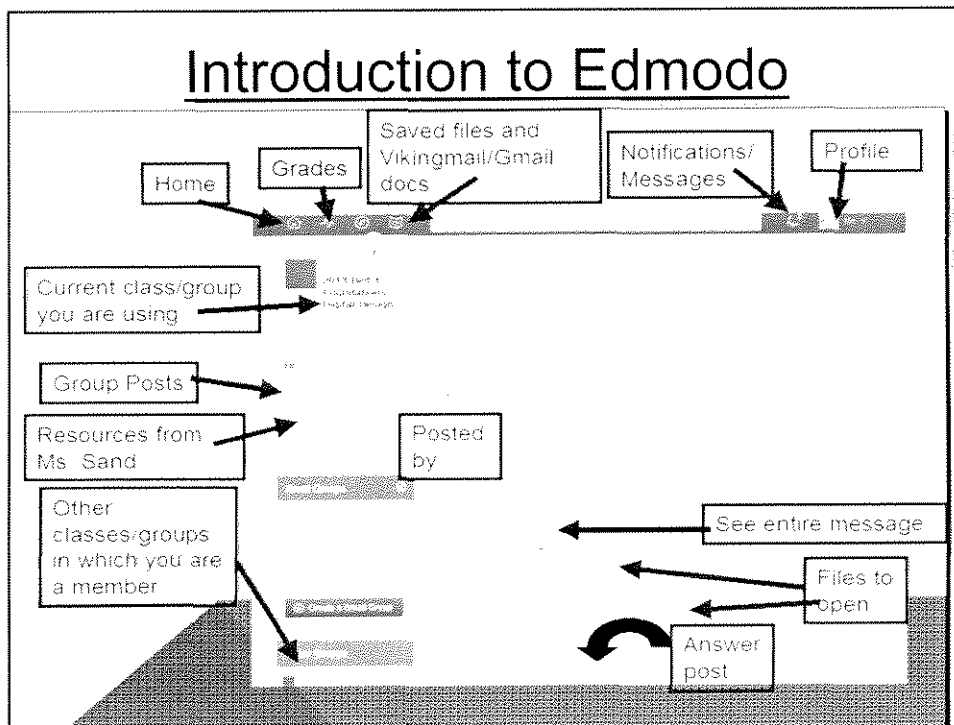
Introduction to Edmodo

Saved files and Vikingmail/Gmail docs

Grades

Home

Notifications/ Messages

Profile

Current class/group you are using

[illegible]

Group Posts

Resources from Ms. Sand

Posted by

Other classes/groups in which you are a member

See entire message

Files to open

Answer post